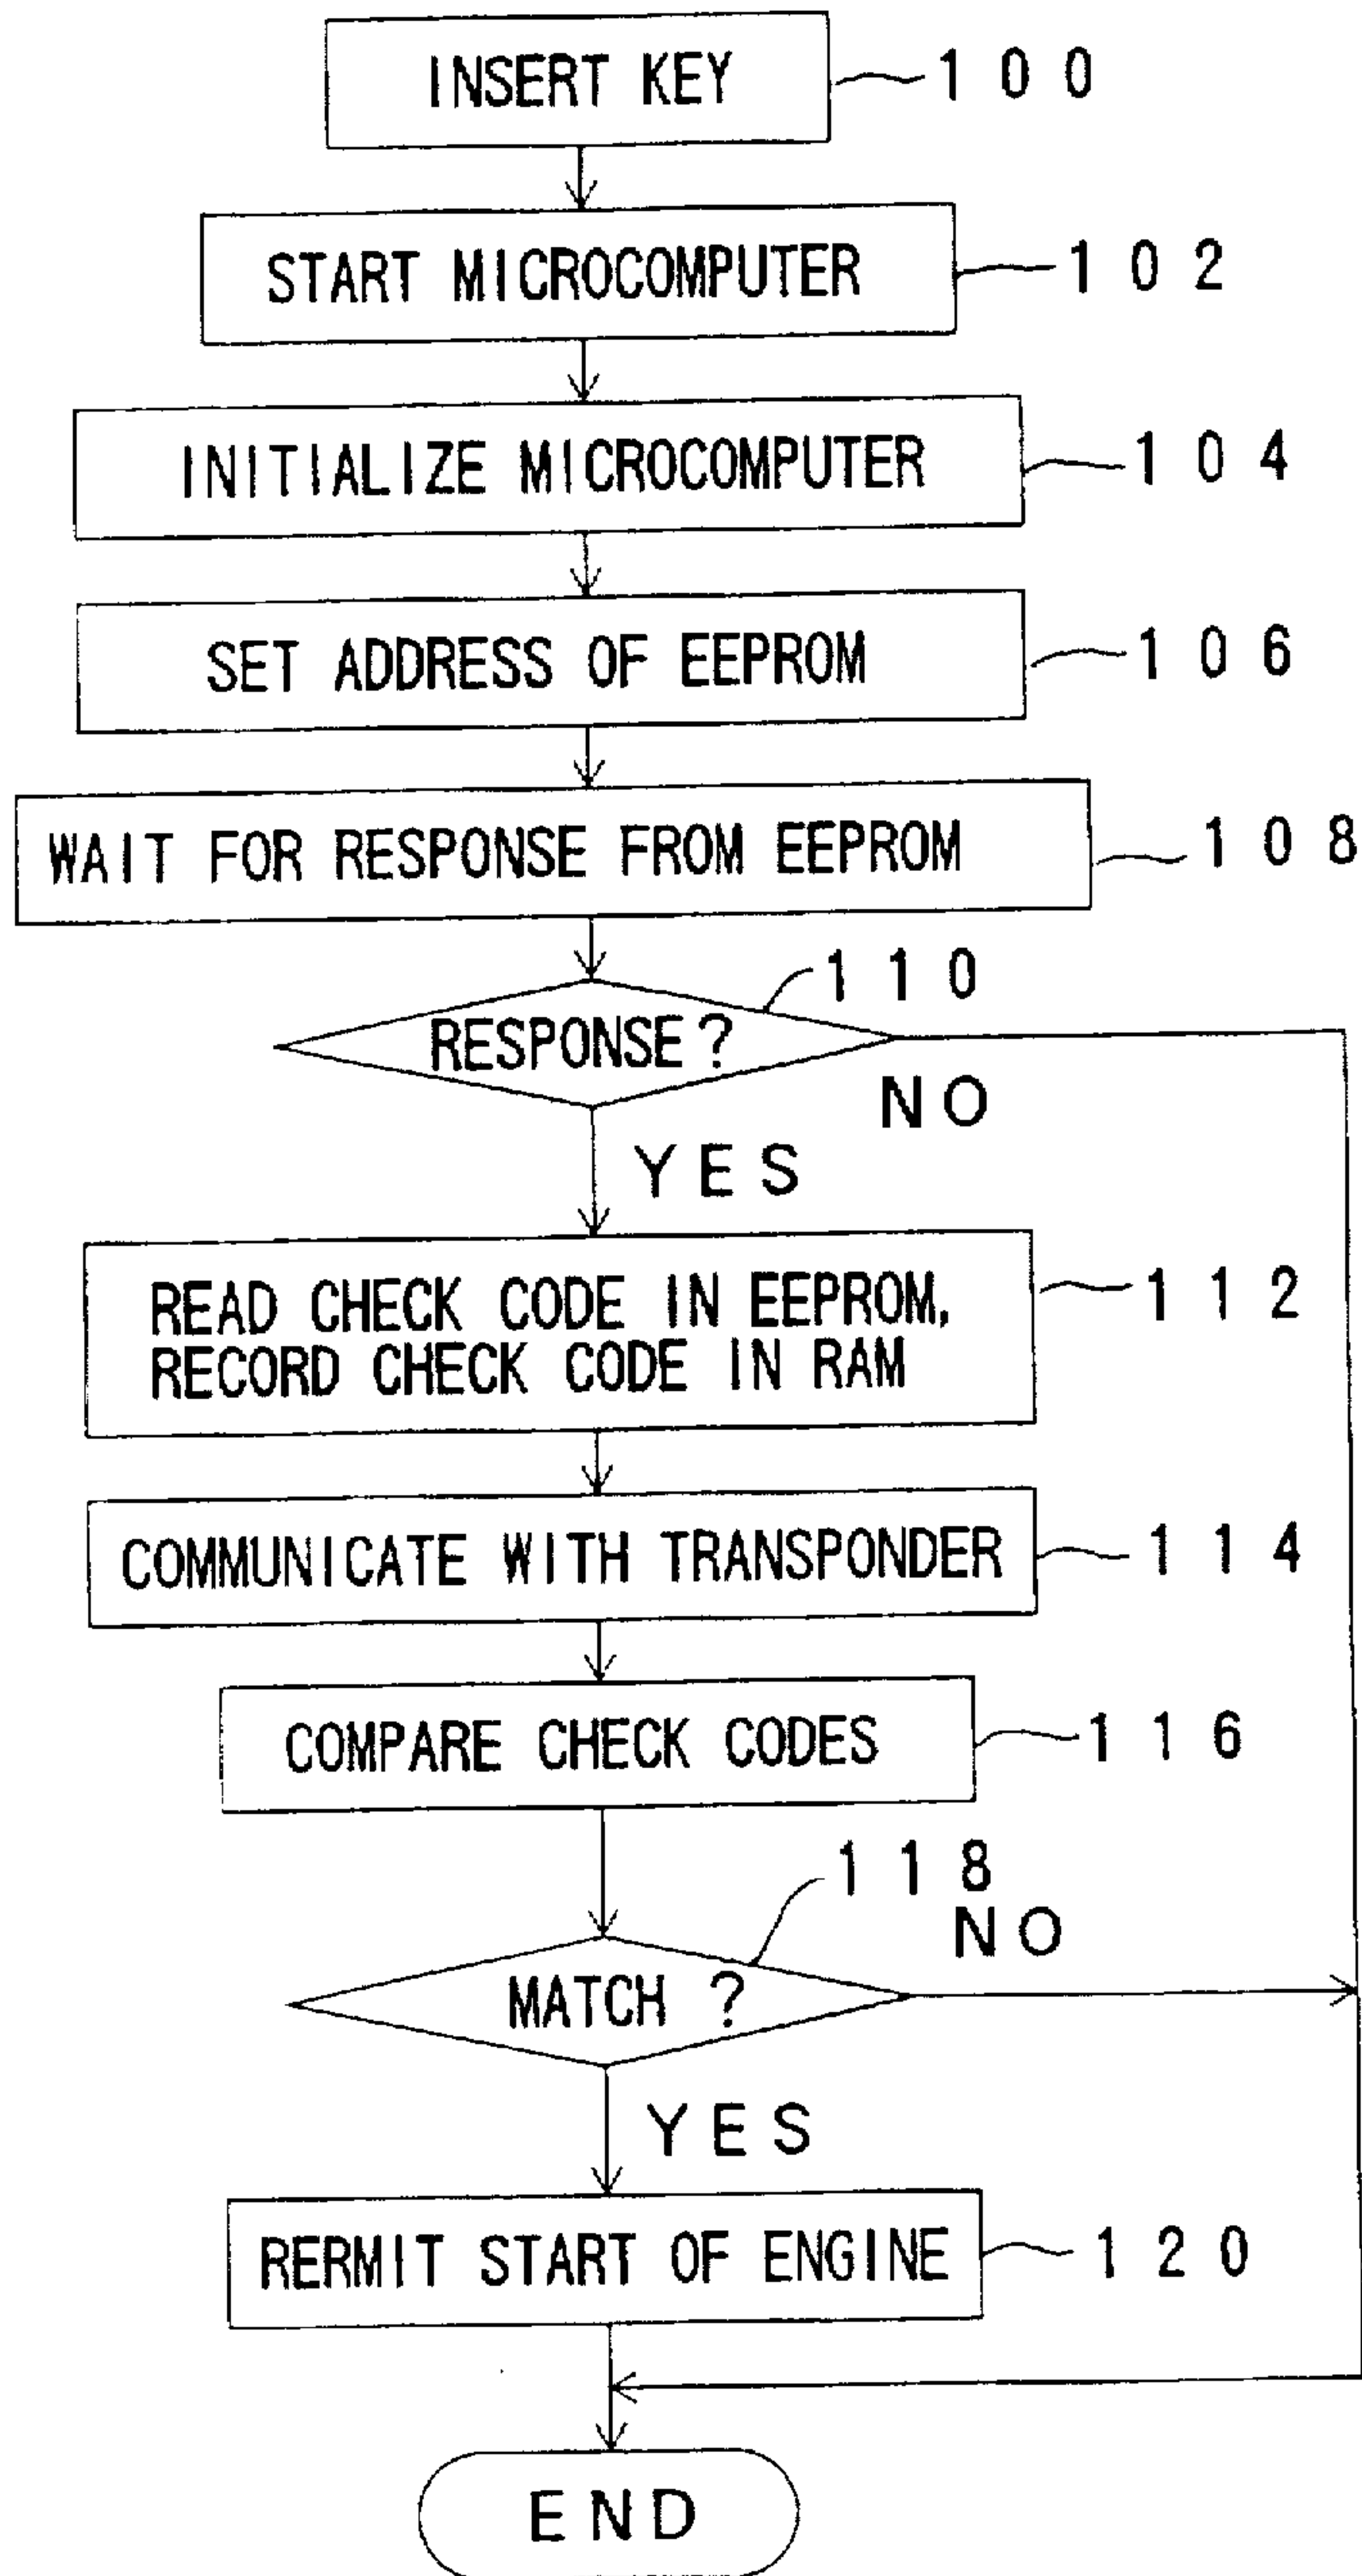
INSERT KEY 100

START MICROCOMPUTER 102

INITIALIZE MICROCOMPUTER 104

SET ADDRESS OF EEPROM 106

WAIT FOR RESPONSE FROM EEPROM 108

110

RESPONSE?

NO

YES

READ CHECK CODE IN EEPROM, RECORD CHECK CODE IN RAM 112

COMMUNICATE WITH TRANSPONDER 114

COMPARE CHECK CODES 116

118

NO

MATCH ?

YES

RERMIT START OF ENGINE 120

END